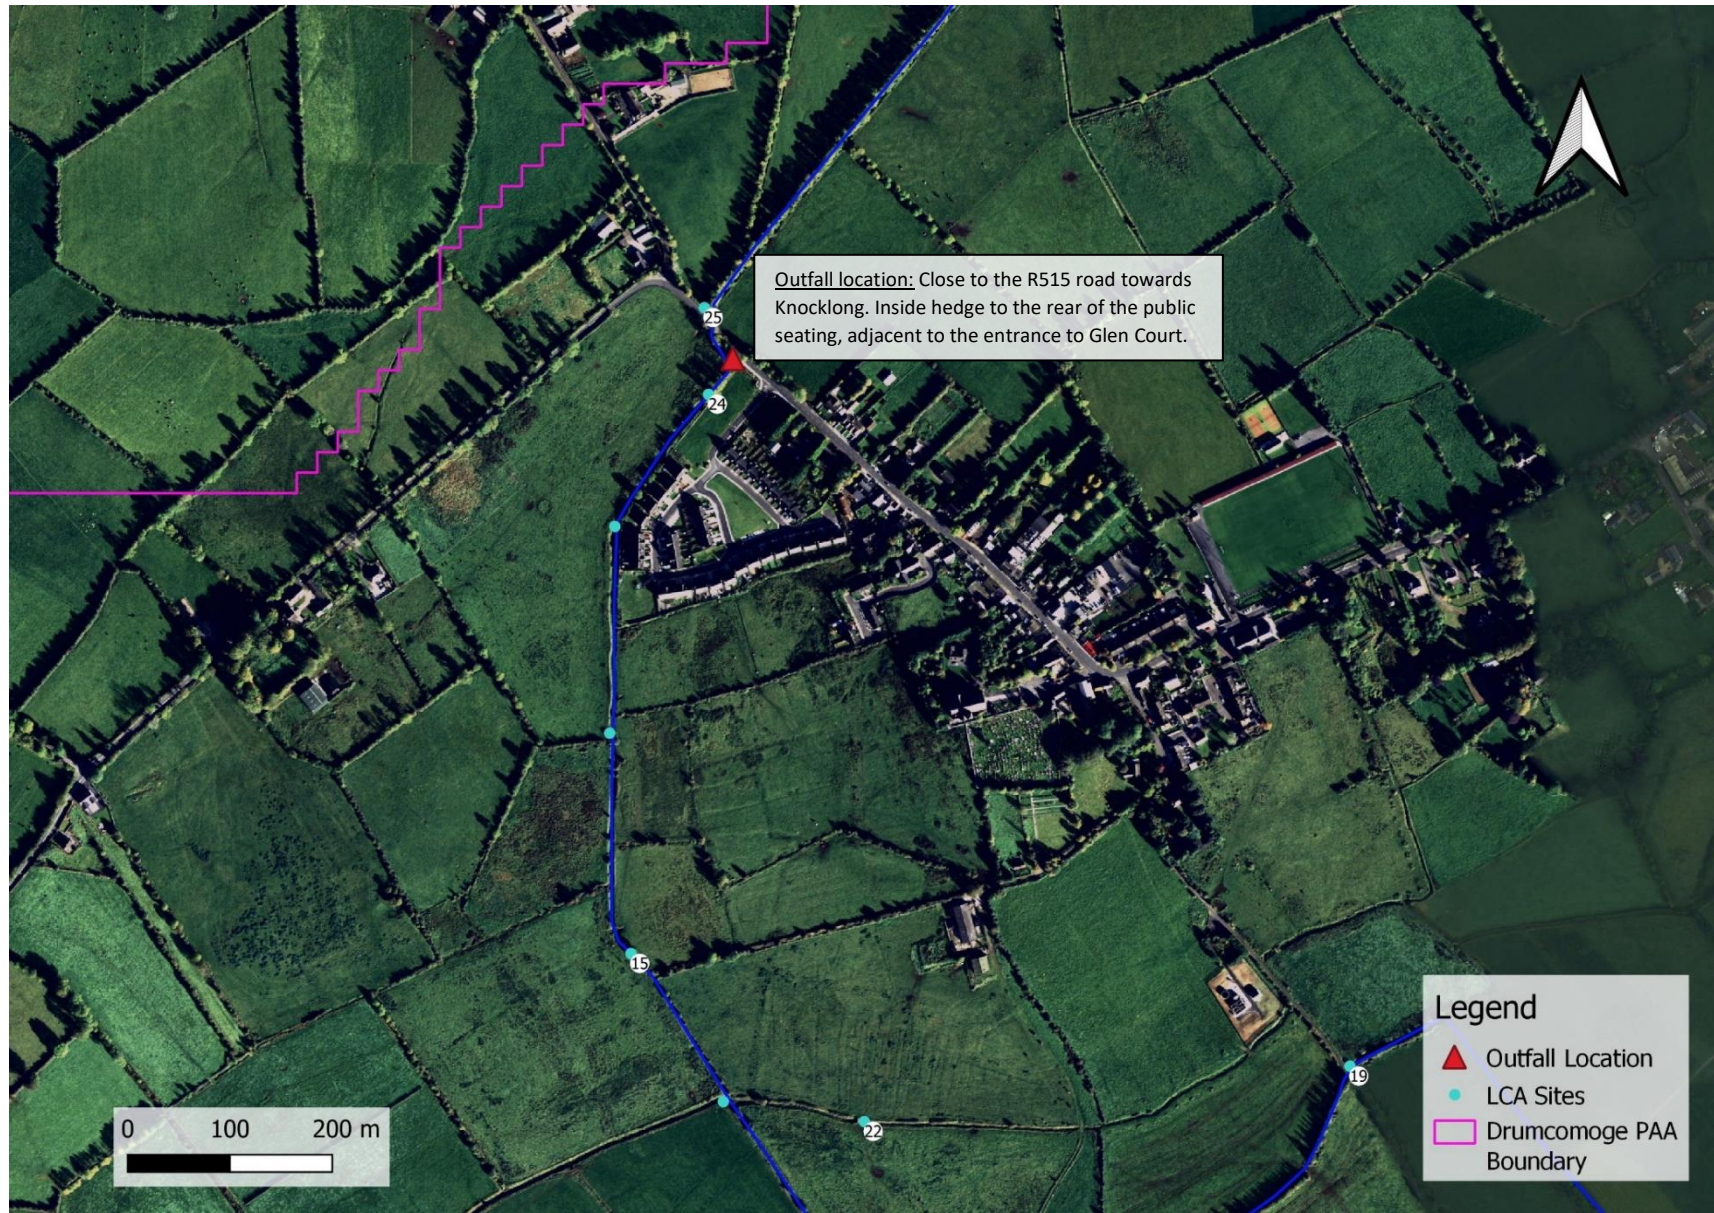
Outfall location: Close to the R515 road towards Knocklong. Inside hedge to the rear of the public seating, adjacent to the entrance to Glen Court.

25

24

15

22

19

0 100 200 m

Legend
Outfall Location
LCA Sites
Drumcomoge PAA Boundary